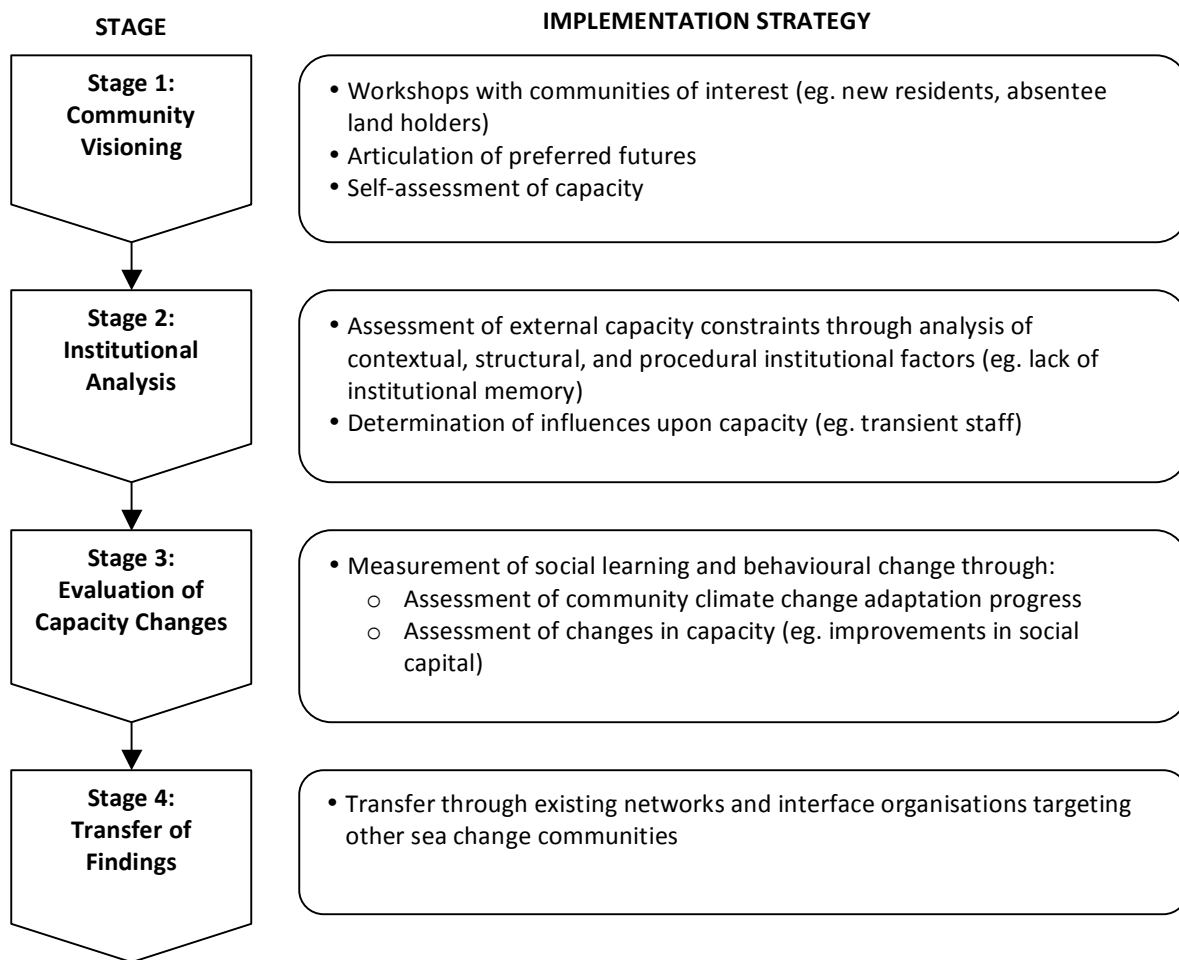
STAGE

IMPLEMENTATION STRATEGY

Stage 1: Community Visioning

• Workshops with communities of interest (eg. new residents, absentee land holders)
• Articulation of preferred futures
• Self-assessment of capacity

Stage 2: Institutional Analysis

• Assessment of external capacity constraints through analysis of contextual, structural, and procedural institutional factors (eg. lack of institutional memory)
• Determination of influences upon capacity (eg. transient staff)

Stage 3: Evaluation of Capacity Changes

• Measurement of social learning and behavioural change through:
o Assessment of community climate change adaptation progress
o Assessment of changes in capacity (eg. improvements in social capital)

Stage 4: Transfer of Findings

• Transfer through existing networks and interface organisations targeting other sea change communities